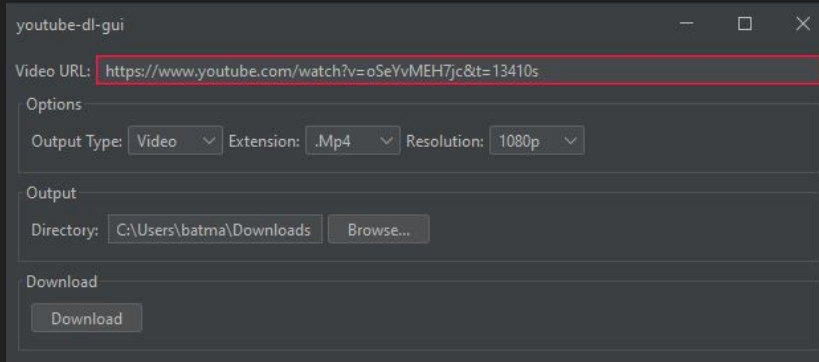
youtube-dl-gui

Video URL: https://www.youtube.com/watch?v=oSeYvMEH7jc&t=13410s

Options

Output Type: Video Extension: .Mp4 Resolution: 1080p

Output

Directory: C:\Users\batma\Downloads Browse...

Download

Download